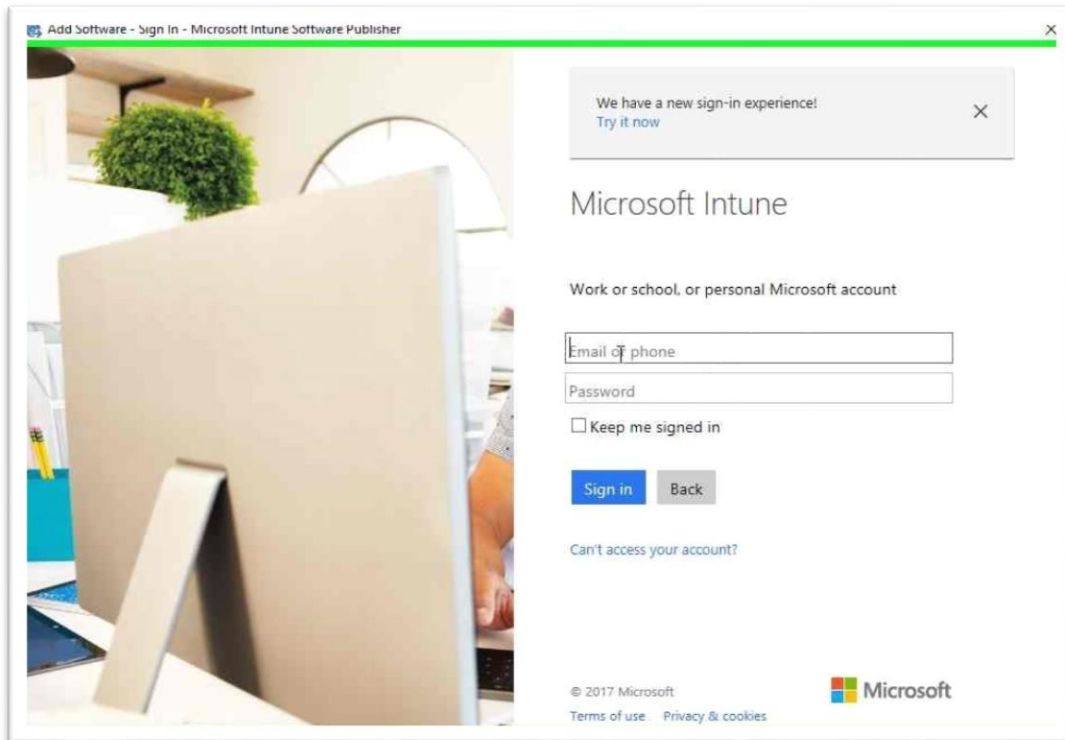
Add Software - Sign In - Microsoft Intune Software Publisher

×

We have a new sign-in experience!
Try it now

×

Microsoft Intune

Work or school, or personal Microsoft account

Email or phone

Password

Keep me signed in

Sign in

Back

Can't access your account?

© 2017 Microsoft

Microsoft

Terms of use

Privacy & cookies